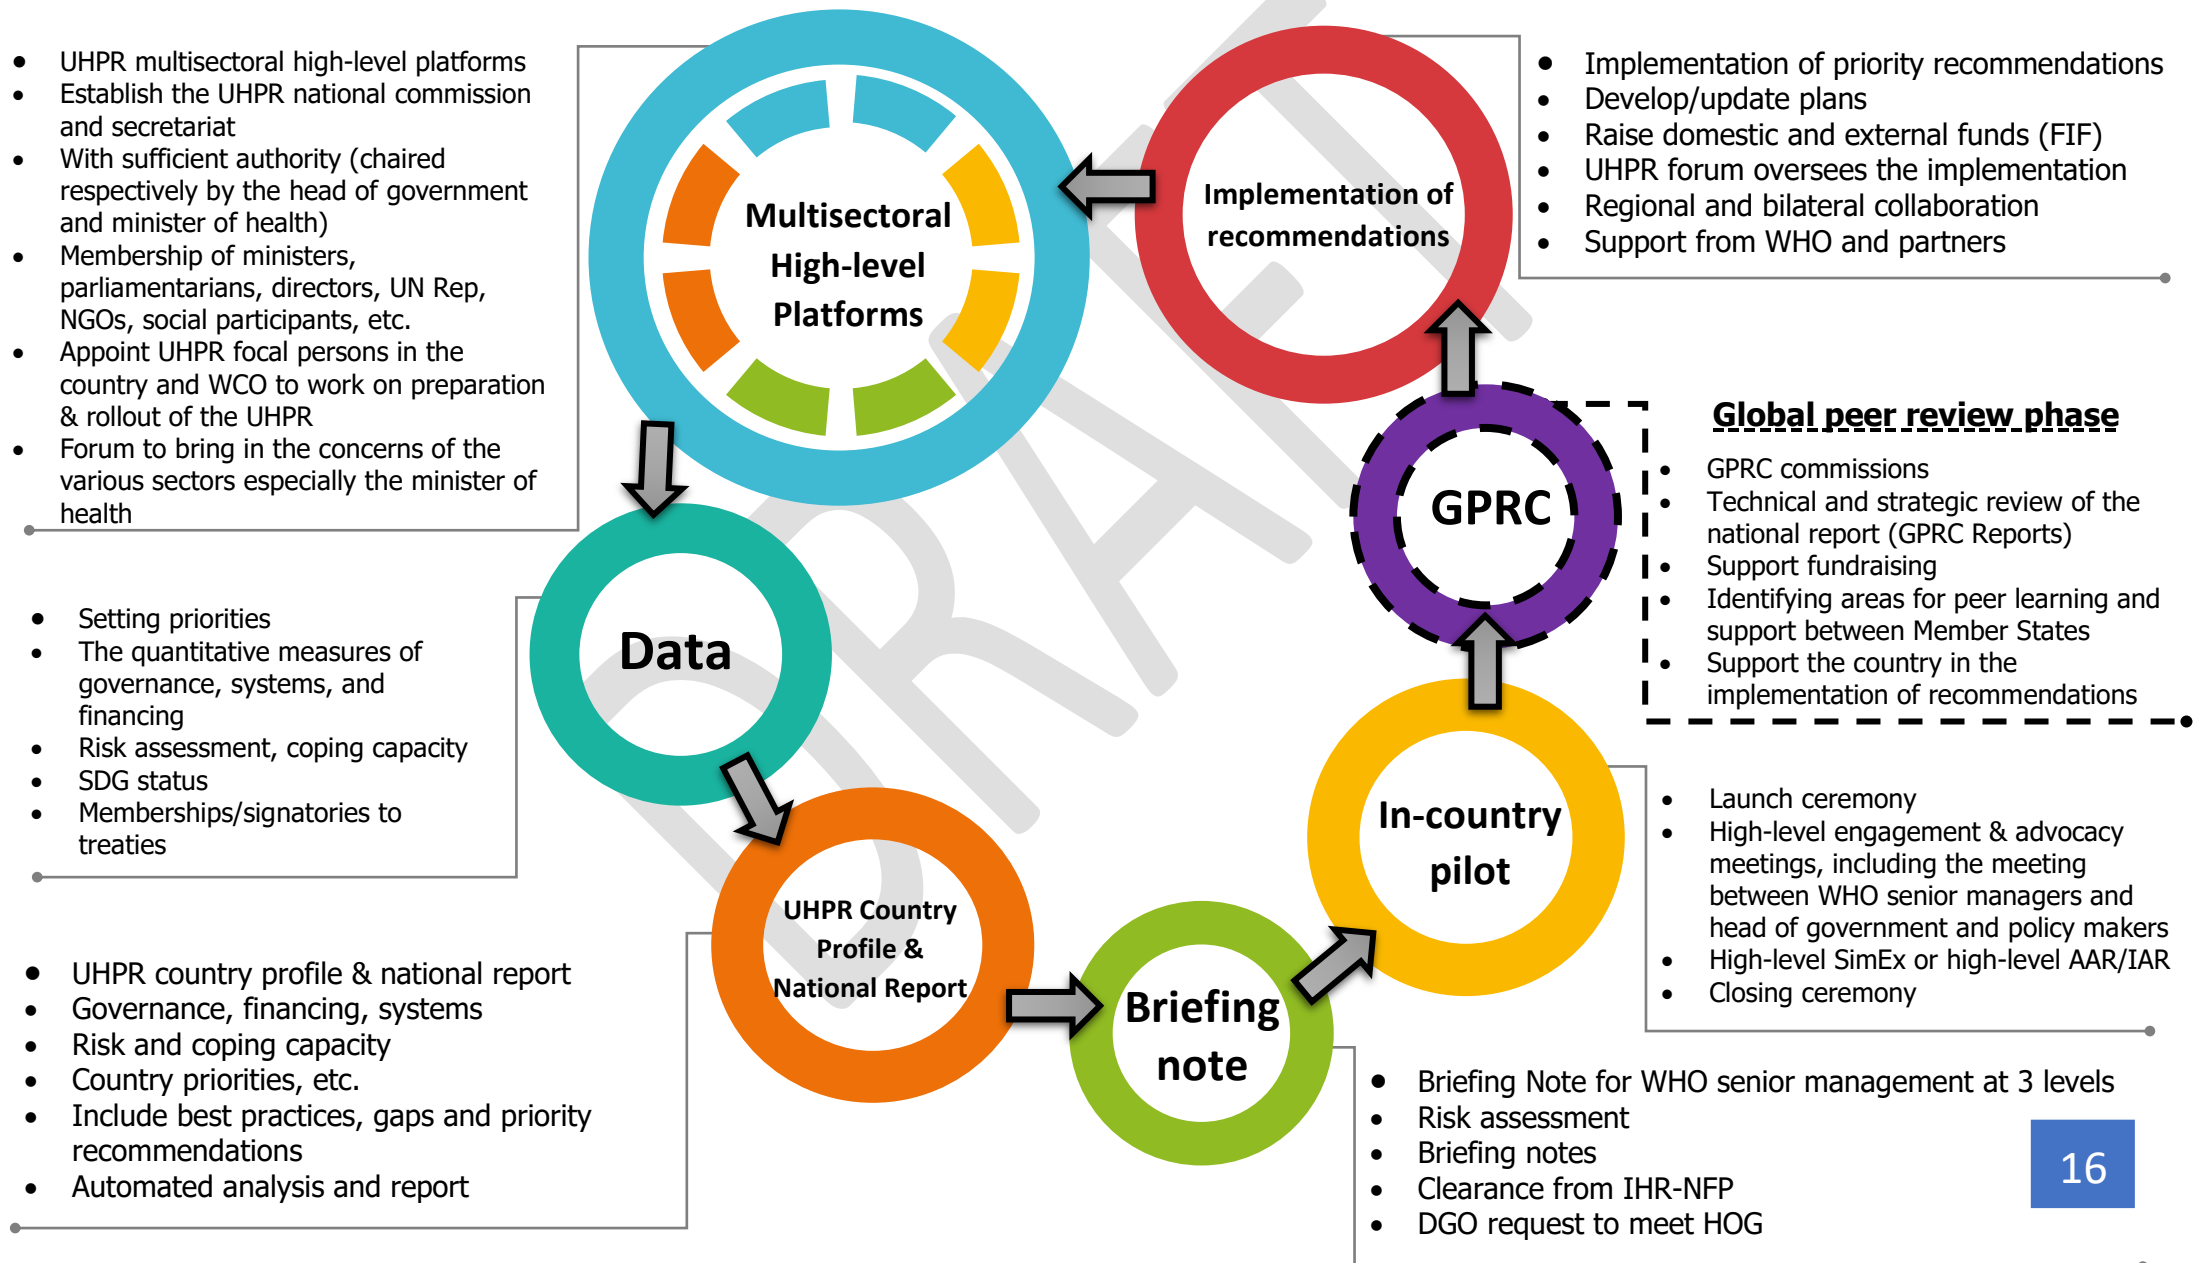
- UHPR multisectoral high-level platforms
- Establish the UHPR national commission and secretariat
- With sufficient authority (chaired respectively by the head of government and minister of health)
- Membership of ministers, parliamentarians, directors, UN Rep, NGOs, social participants, etc.
- Appoint UHPR focal persons in the country and WCO to work on preparation & rollout of the UHPR
- Forum to bring in the concerns of the various sectors especially the minister of health

Multisectoral High-level Platforms

Implementation of recommendations

- Implementation of priority recommendations
- Develop/update plans
- Raise domestic and external funds (FIF)
- UHPR forum oversees the implementation
- Regional and bilateral collaboration
- Support from WHO and partners

Global peer review phase

- GPRC commissions
- Technical and strategic review of the national report (GPRC Reports)
- Support fundraising
- Identifying areas for peer learning and support between Member States
- Support the country in the implementation of recommendations

GPRC

Data

- Setting priorities
- The quantitative measures of governance, systems, and financing
- Risk assessment, coping capacity
- SDG status
- Memberships/signatories to treaties

In-country pilot

- Launch ceremony
- High-level engagement & advocacy meetings, including the meeting between WHO senior managers and head of government and policy makers
- High-level SimEx or high-level AAR/IAR
- Closing ceremony

UHPR Country Profile & National Report

Briefing note

- UHPR country profile & national report
- Governance, financing, systems
- Risk and coping capacity
- Country priorities, etc.
- Include best practices, gaps and priority recommendations
- Automated analysis and report

- Briefing Note for WHO senior management at 3 levels
- Risk assessment
- Briefing notes
- Clearance from IHR-NFP
- DGO request to meet HOG

16

DRAFT